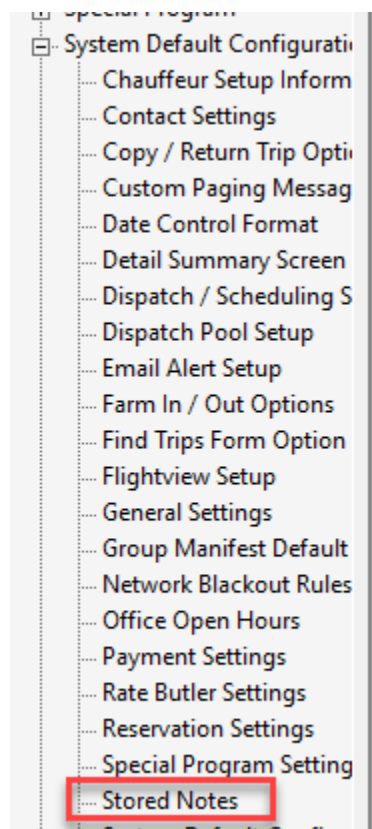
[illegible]
System Default Configurati
Chauffeur Setup Inform
Contact Settings
Copy / Return Trip Optio
Custom Paging Messag
Date Control Format
Detail Summary Screen
Dispatch / Scheduling S
Dispatch Pool Setup
Email Alert Setup
Farm In / Out Options
Find Trips Form Option
Flightview Setup
General Settings
Group Manifest Default
Network Blackout Rules
Office Open Hours
Payment Settings
Rate Butler Settings
Reservation Settings
Special Program Setting
Stored Notes
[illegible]